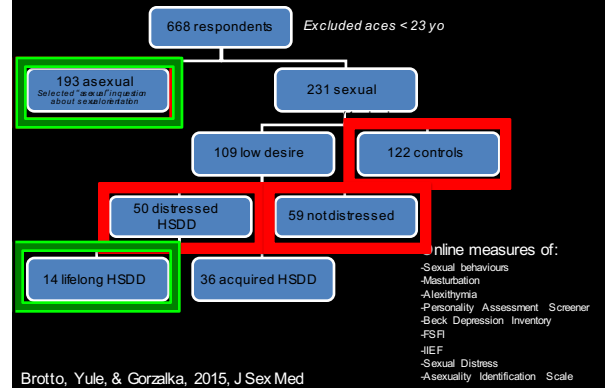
668 respondents

Excluded aces < 23 yo

193 asexual
Selected "asexual" in question about sexual orientation

231 sexual

109 low desire

122 controls

50 distressed HSDD

59 not distressed

14 lifelong HSDD

36 acquired HSDD

Online measures of:
-Sexual behaviours
-Masturbation
-Alexithymia
-Personality Assessment Screener
-Beck Depression Inventory
-FSFI
-IIEF
-Sexual Distress
-Asexuality Identification Scale

Brotto, Yule, & Gorzalka, 2015, J Sex Med